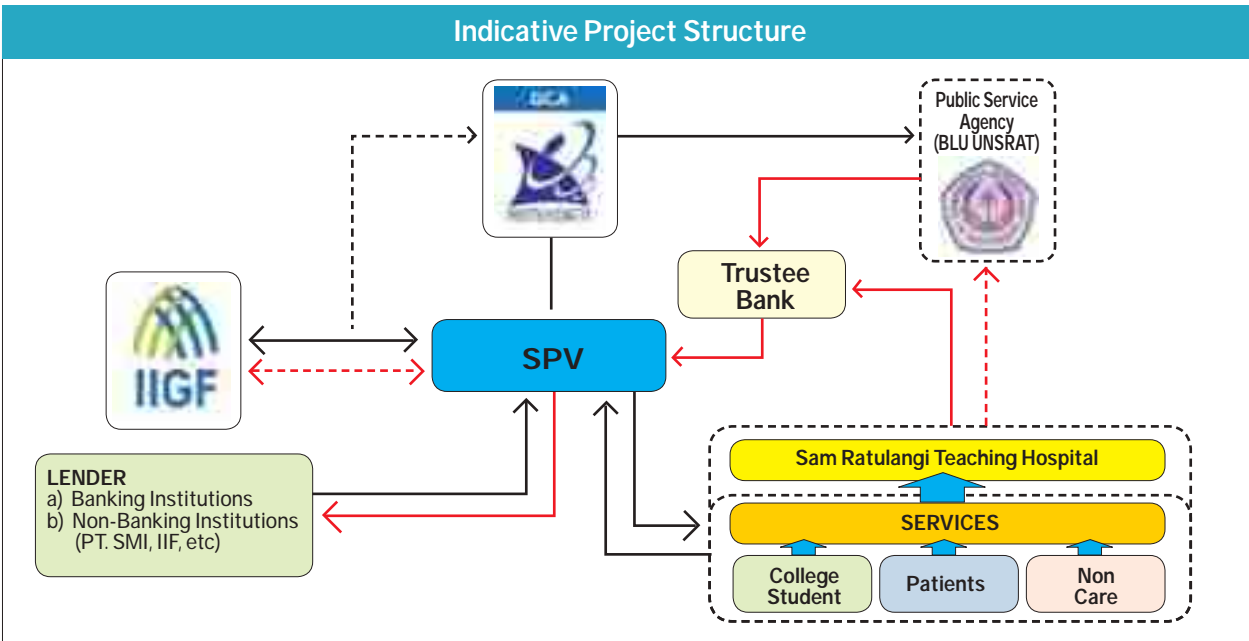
Indicative Project Structure

GICA

Public Service Agency (BLU UNSRAT)

Trustee Bank

IIGF

SPV

LENDER
a) Banking Institutions
b) Non-Banking Institutions (PT. SMI, IIF, etc)

Sam Ratulangi Teaching Hospital

SERVICES

College Student

Patients

Non Care